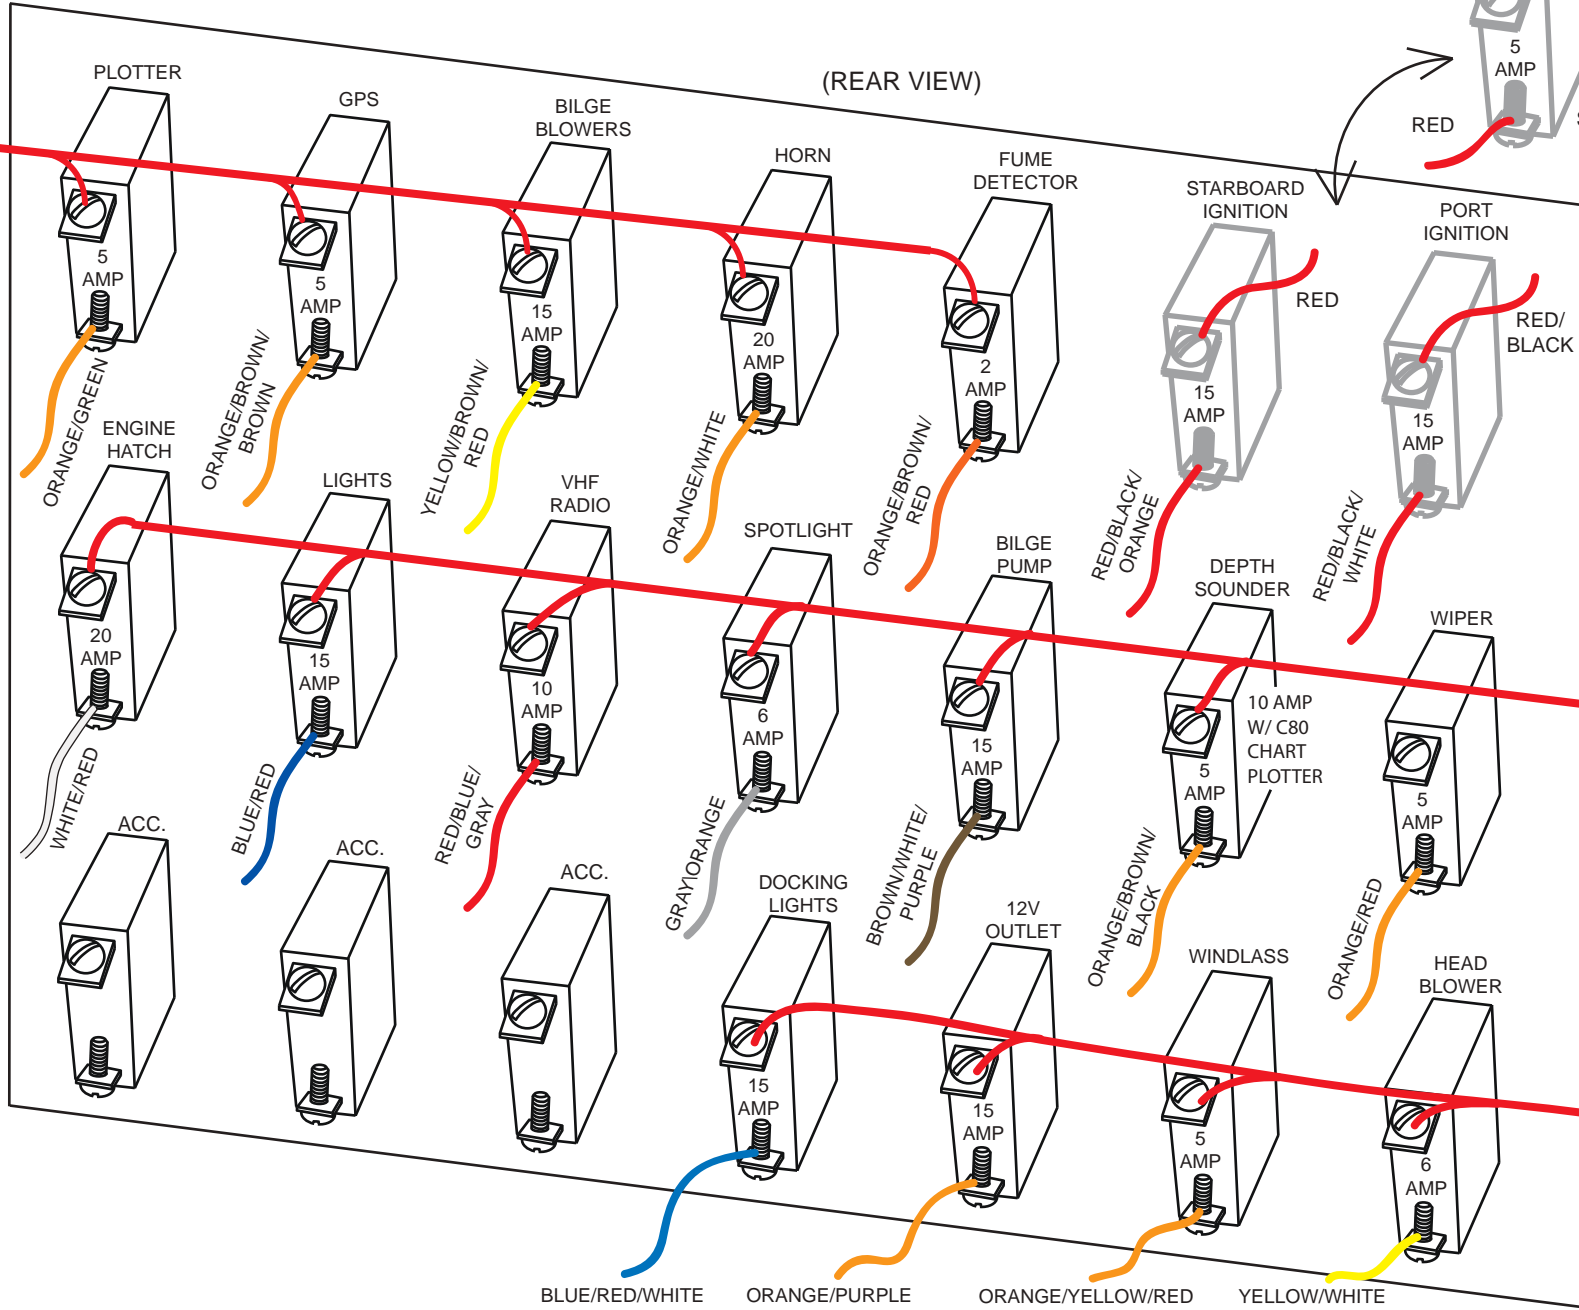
(REAR VIEW)

5 AMP
RED

PLOTTER
5 AMP
ORANGE/GREEN

GPS
5 AMP
ORANGE/BROWN/ BROWN

BILGE BLOWERS
15 AMP
YELLOW/BROWN/ RED

HORN
20 AMP
ORANGE/WHITE

FUME DETECTOR
2 AMP
ORANGE/BROWN/ RED

STARBOARD IGNITION
RED
15 AMP
RED/BLACK/ ORANGE

PORT IGNITION
RED/ BLACK
15 AMP
RED/BLACK/ WHITE

ENGINE HATCH
20 AMP
WHITE/RED

LIGHTS
15 AMP
BLUE/RED

VHF RADIO
10 AMP
RED/BLUE/ GRAY

SPOTLIGHT
6 AMP
GRAY/ORANGE

BILGE PUMP
15 AMP
BROWN/WHITE/ PURPLE

DEPTH SOUNDER
10 AMP W/ C80 CHART PLOTTER
5 AMP
ORANGE/BROWN/ BLACK

WIPER
5 AMP
ORANGE/RED

ACC.

ACC.

ACC.

DOCKING LIGHTS
15 AMP

12V OUTLET
15 AMP

WINDLASS
5 AMP

HEAD BLOWER
6 AMP

BLUE/RED/WHITE
ORANGE/PURPLE
ORANGE/YELLOW/RED
YELLOW/WHITE